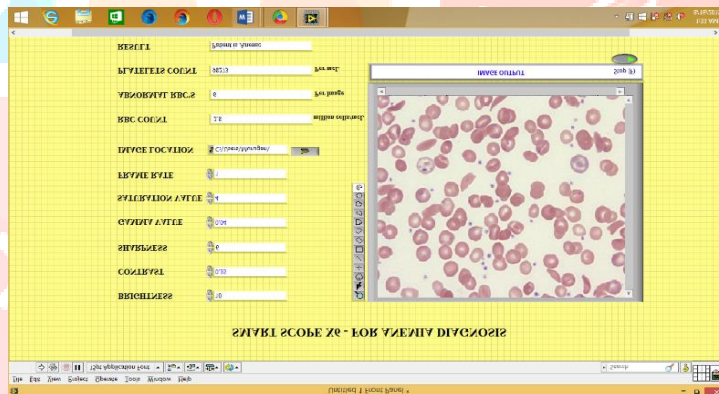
RESULT	Patient is Anemic

PLATELETS COUNT	98213	Per mcL

ABNORMAL RBC'S	6	Per image

RBC COUNT	7.8	million cells/mcL

IMAGE LOCATION	C:\Users\Mungbu\

FRAME RATE	1

SATURATION VALUE	4

GAMMA VALUE	0.04

SHARPNESS	6

CONTRAST	0.10

BRIGHTNESS	10

IMAGE OUTPUT

Stop

SMART SCOPE X6 - FOR ANEMIA DIAGNOSIS

15pt Application Font

Search

File Edit View Project Operate Tools Window Help

Untitled 1 Front Panel *